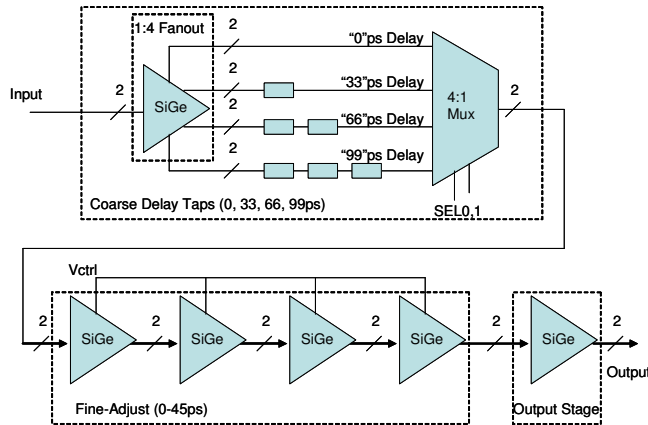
1:4 Fanout

2

"0"ps Delay

2

"33"ps Delay

Input

2

SiGe

2

"66"ps Delay

4:1 Mux

2

2

"99"ps Delay

Coarse Delay Taps (0, 33, 66, 99ps)

SEL0,1

Vctrl

2

SiGe

2

SiGe

2

SiGe

2

SiGe

2

SiGe

2

Output

Fine-Adjust (0-45ps)

Output Stage